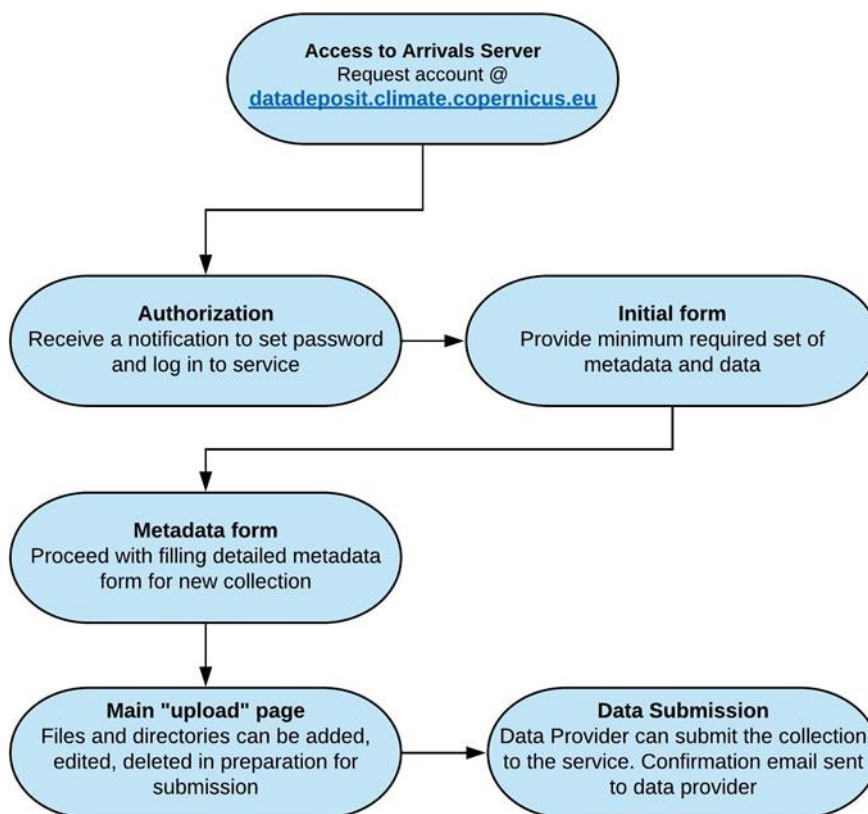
**Access to Arrivals Server**
Request account @
datadeposit.climate.copernicus.eu

**Authorization**
Receive a notification to set password and log in to service

**Initial form**
Provide minimum required set of metadata and data

**Metadata form**
Proceed with filling detailed metadata form for new collection

**Main "upload" page**
Files and directories can be added, edited, deleted in preparation for submission

**Data Submission**
Data Provider can submit the collection to the service. Confirmation email sent to data provider